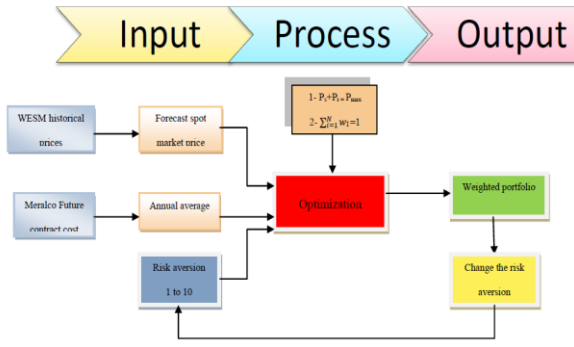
Input
Process
Output

WESM historical prices

Forecast spot market price

1- $P_s+P_f=P_{max}$
2- $\sum_{i=1}^{N} w_i=1$

Meralco Future contract cost

Annual average

Optimizstion

Weighted portfolio

Risk aversion 1 to 10

Change the risk aversion